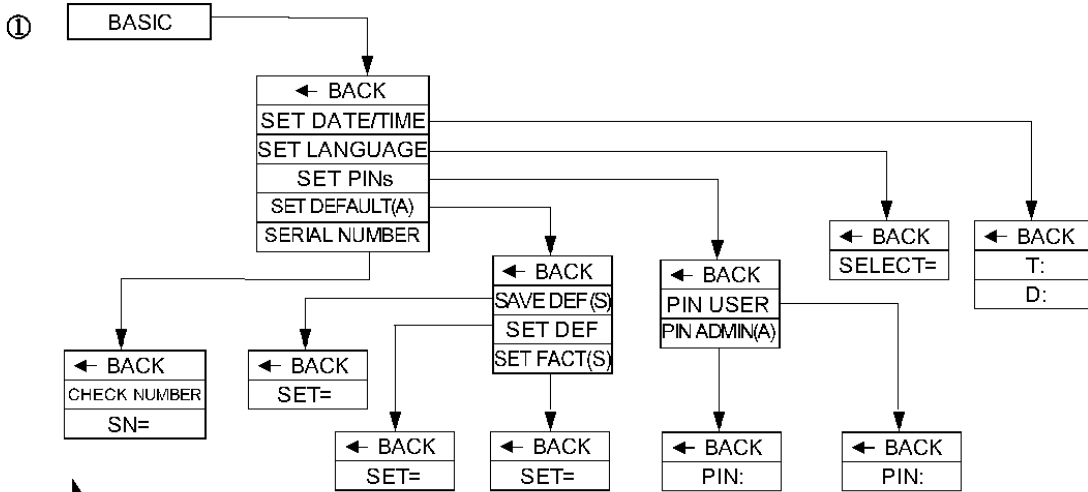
①

BASIC

← BACK
SET DATE/TIME
SET LANGUAGE
SET PINs
SET DEFAULT(A)
SERIAL NUMBER

← BACK
SELECT=

← BACK
T:
D:

← BACK
SAVE DEF(S)
SET DEF
SET FACT(S)

← BACK
PIN USER
PIN ADMIN(A)

← BACK
CHECK NUMBER
SN=

← BACK
SET=

← BACK
SET=

← BACK
SET=

← BACK
PIN:

← BACK
PIN: